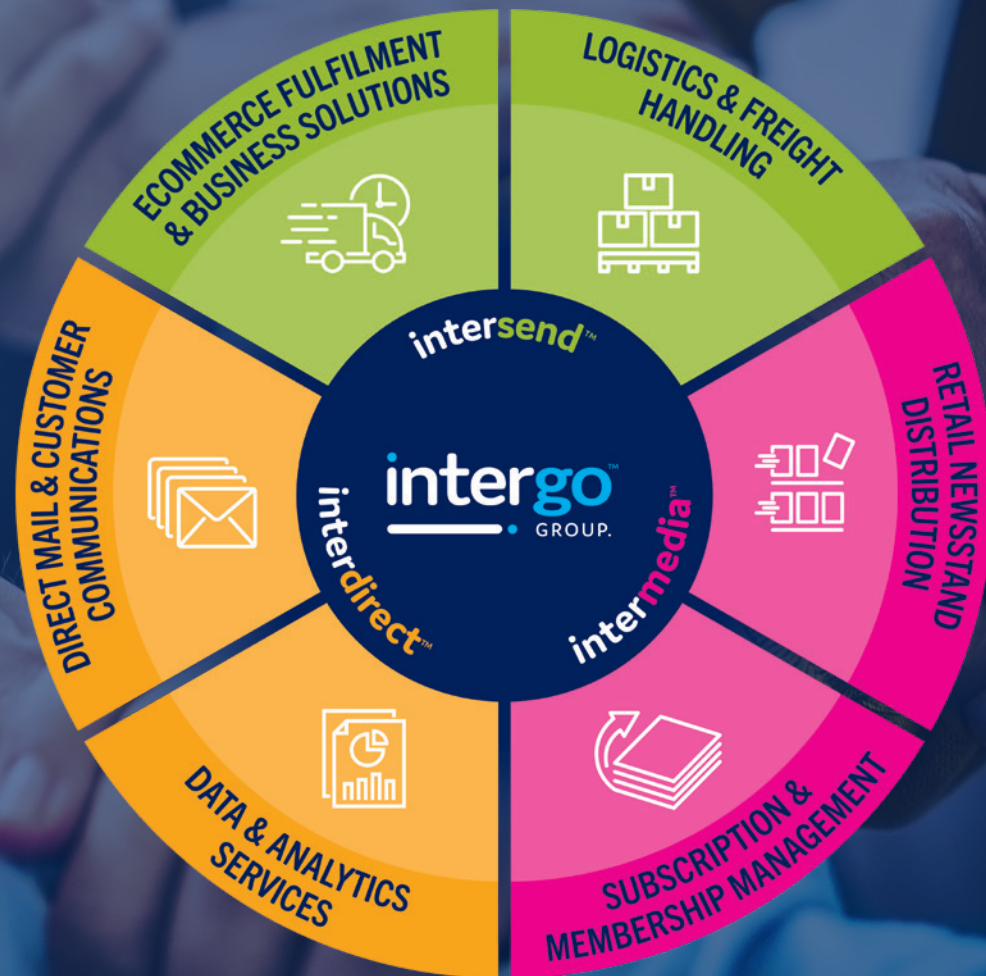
ECOMMERCE FULFILMENT & BUSINESS SOLUTIONS

LOGISTICS & FREIGHT HANDLING

RETAIL NEWSSTAND DISTRIBUTION

SUBSCRIPTION & MEMBERSHIP MANAGEMENT

DATA & ANALYTICS SERVICES

DIRECT MAIL & CUSTOMER COMMUNICATIONS

intersend™

intergo™
GROUP.

interdirect™

intermedia™